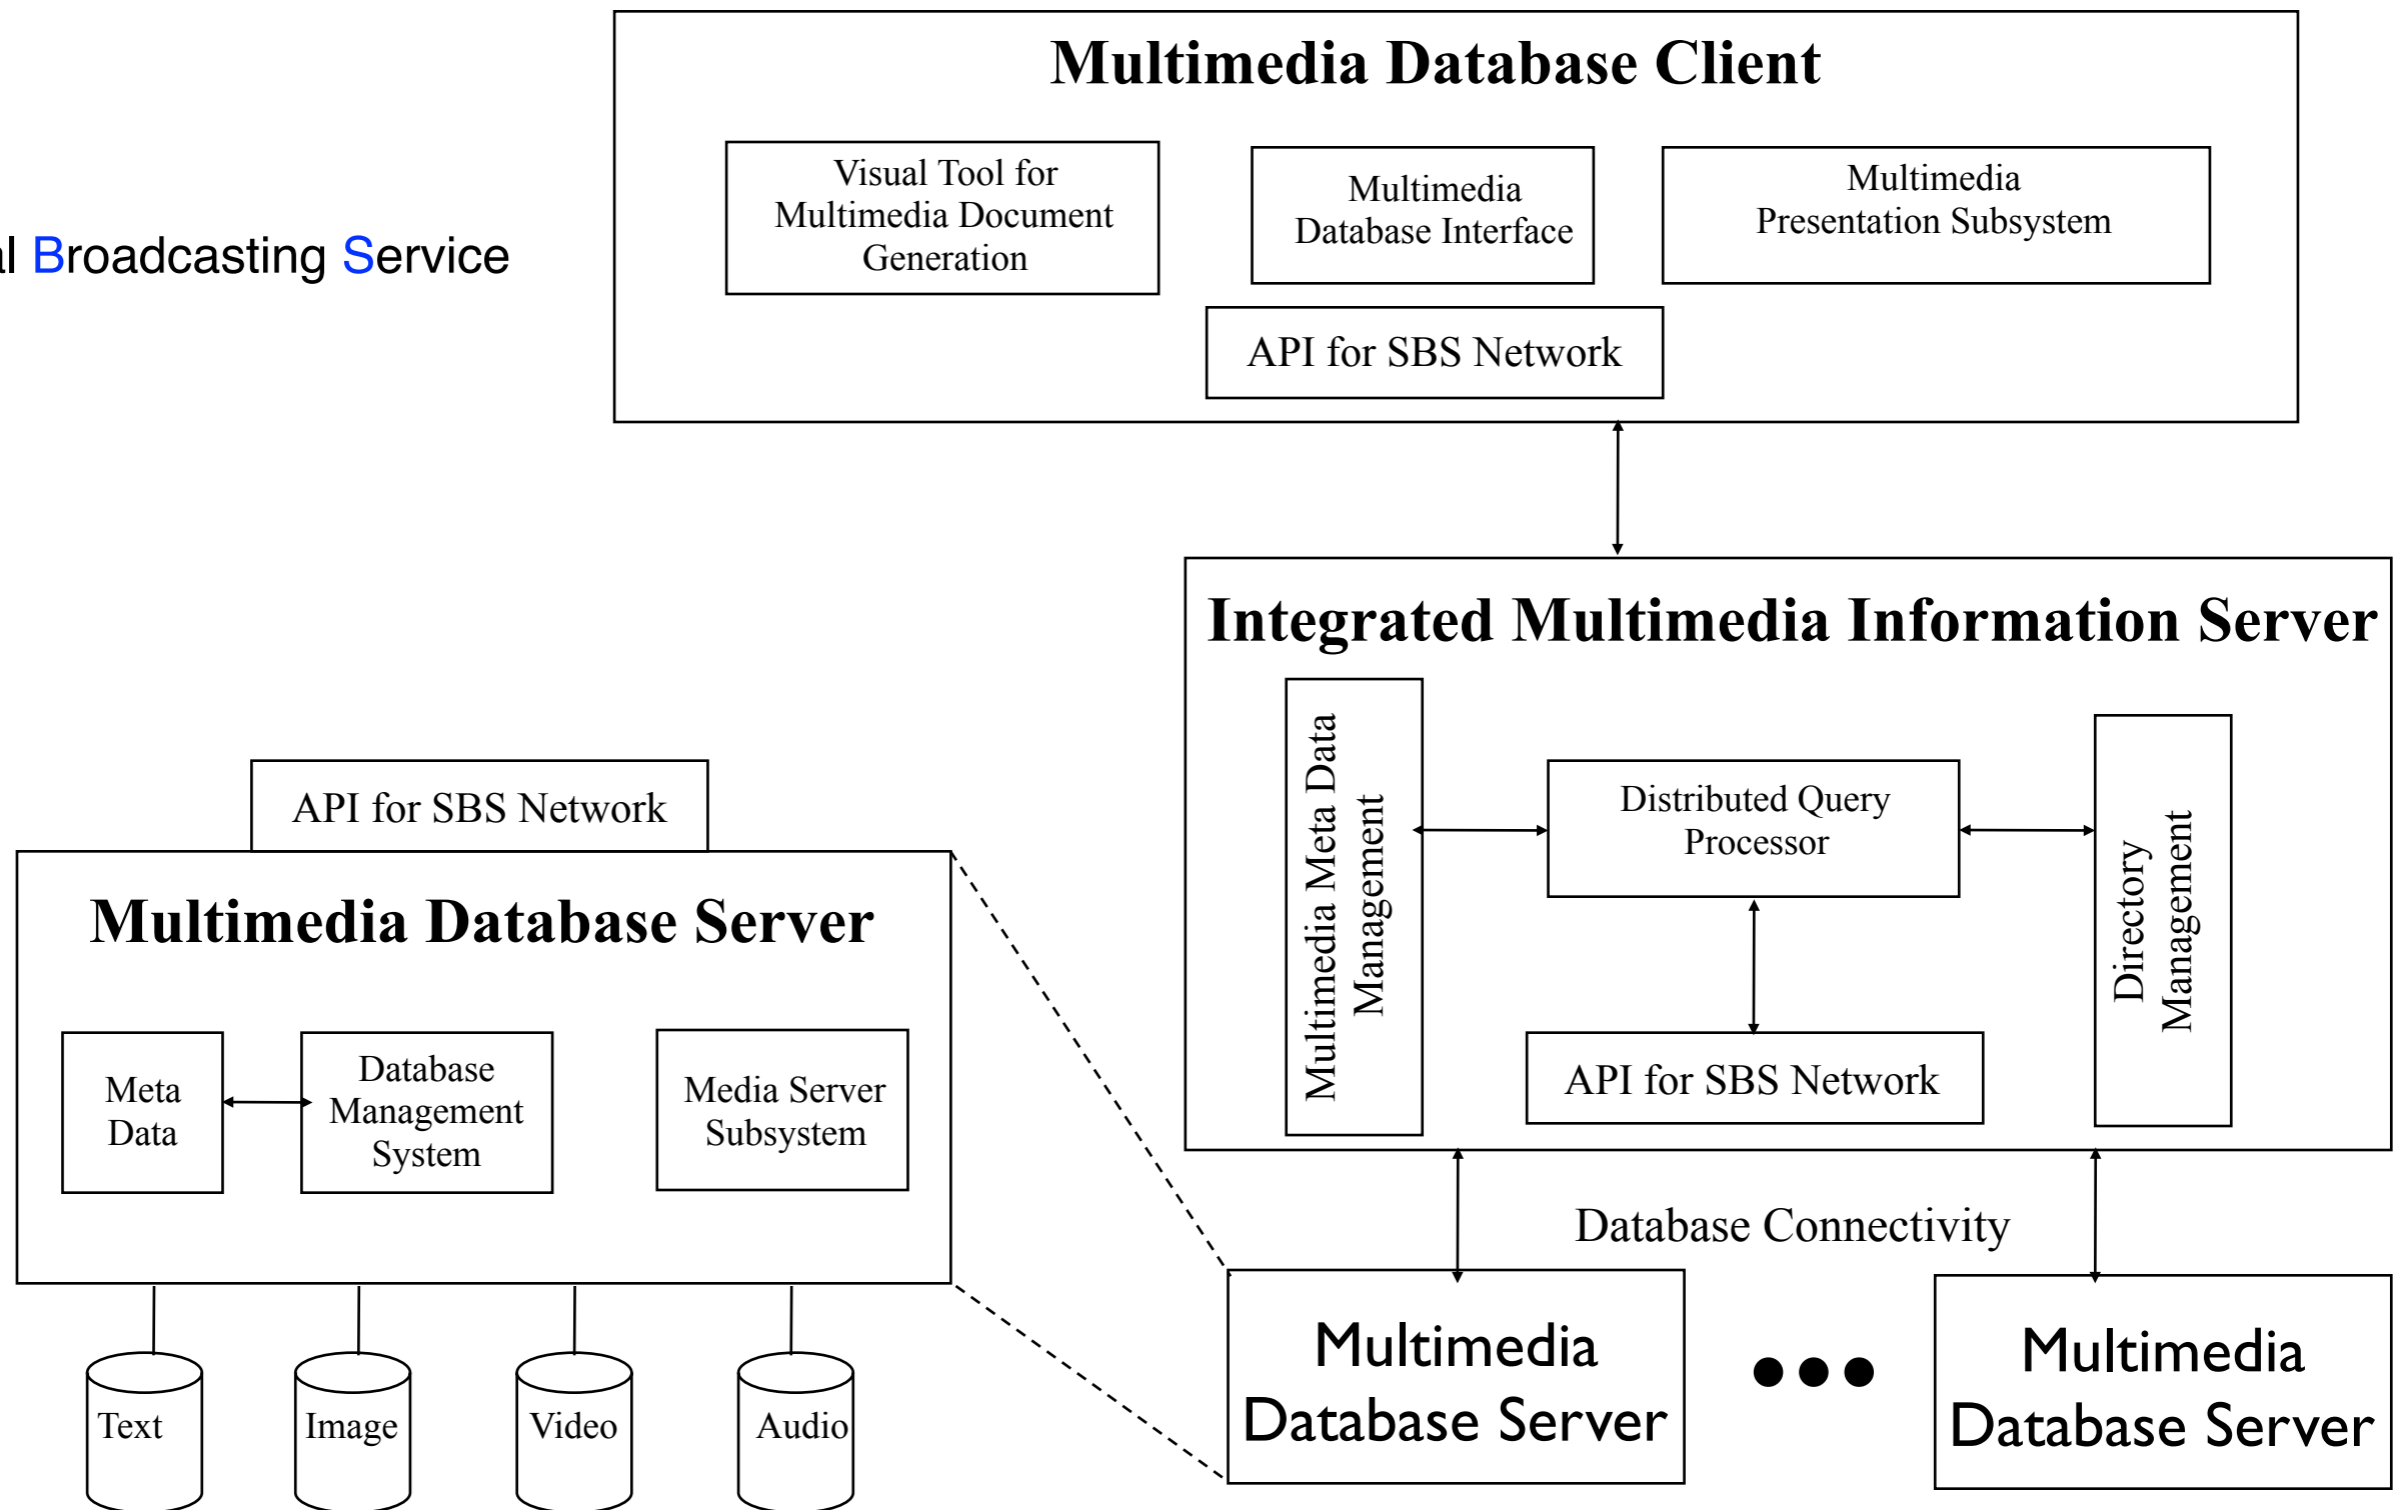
al Broadcasting Service

Multimedia Database Client

Visual Tool for Multimedia Document Generation

Multimedia Database Interface

Multimedia Presentation Subsystem

API for SBS Network

Integrated Multimedia Information Server

Multimedia Meta Data Management

Distributed Query Processor

Directory Management

API for SBS Network

API for SBS Network

Multimedia Database Server

Meta Data

Database Management System

Media Server Subsystem

Text

Image

Video

Audio

Database Connectivity

Multimedia Database Server

Multimedia Database Server